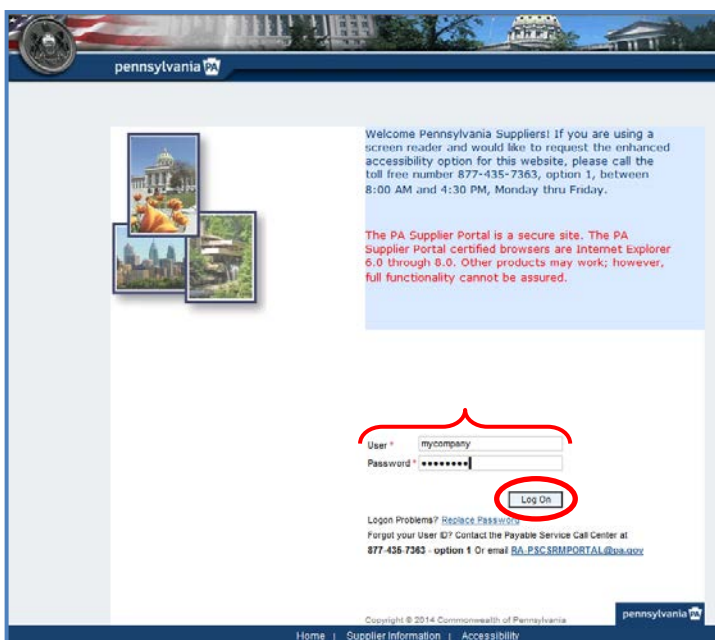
pennsylvania PA

Welcome Pennsylvania Suppliers! If you are using a screen reader and would like to request the enhanced accessibility option for this website, please call the toll free number 877-435-7363, option 1, between 8:00 AM and 4:30 PM, Monday thru Friday.

The PA Supplier Portal is a secure site. The PA Supplier Portal certified browsers are Internet Explorer 6.0 through 8.0. Other products may work; however, full functionality cannot be assured.

User * mycompany
Password * ••••••••

Log On

Logon Problems? Replace Password
Forgot your User ID? Contact the Payable Service Call Center at
877-435-7363 - option 1 Or email RA-PSCSRMPORTAL@pa.gov

Copyright © 2014 Commonwealth of Pennsylvania

pennsylvania PA

Home | Supplier Information | Accessibility